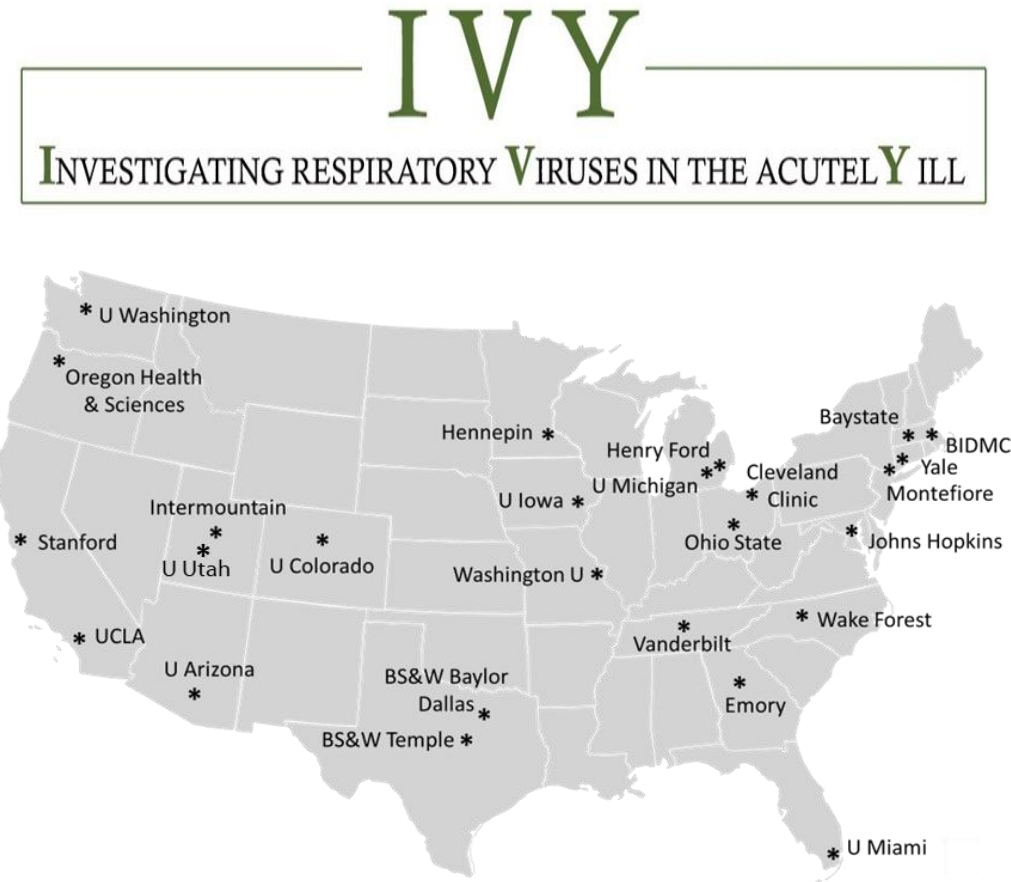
IVY

INVESTIGATING RESPIRATORY VIRUSES IN THE ACUTELY ILL

U Washington
Oregon Health & Sciences
Stanford
UCLA
Intermountain
U Utah
U Colorado
U Arizona
Hennepin
U Iowa
Washington U
BS&W Baylor Dallas
BS&W Temple
Henry Ford
U Michigan
Cleveland Clinic
Ohio State
Vanderbilt
Emory
U Miami
Baystate
BIDMC
Yale
Montefiore
Johns Hopkins
Wake Forest